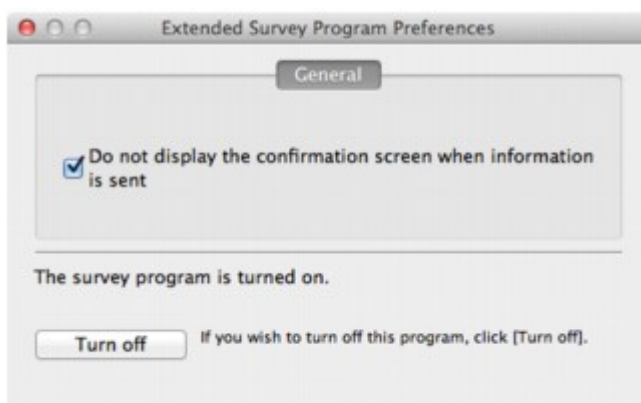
Extended Survey Program Preferences

General

Do not display the confirmation screen when information is sent

The survey program is turned on.

Turn off

If you wish to turn off this program, click [Turn off].